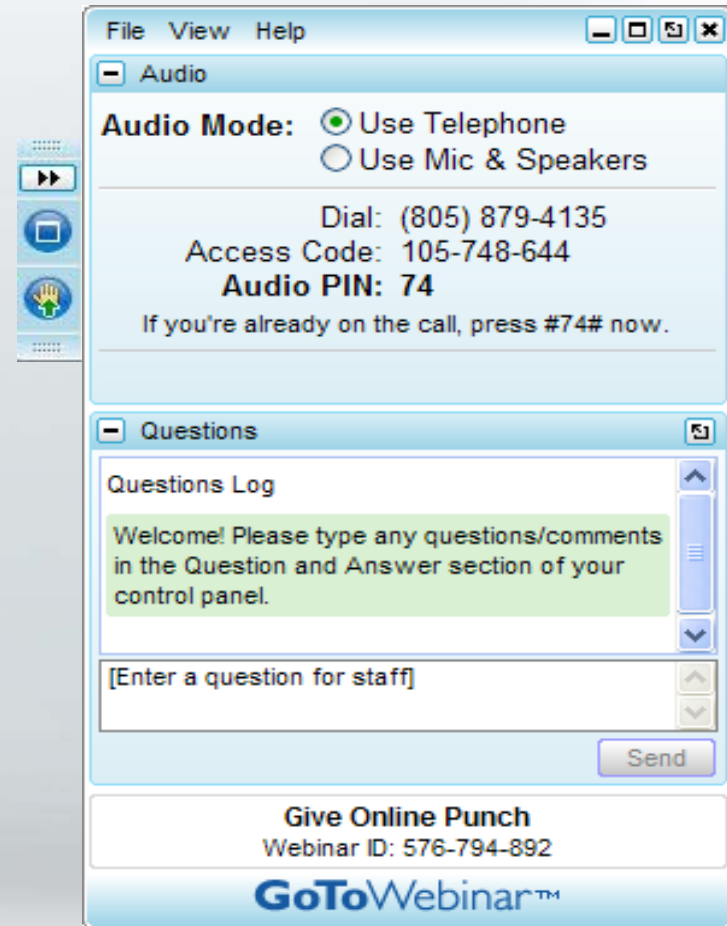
File View Help

Audio

Audio Mode: Use Telephone
Use Mic & Speakers

Dial: (805) 879-4135
Access Code: 105-748-644
Audio PIN: 74
If you're already on the call, press #74# now.

Questions

Questions Log

Welcome! Please type any questions/comments in the Question and Answer section of your control panel.

[Enter a question for staff]

Send

Give Online Punch
Webinar ID: 576-794-892

GoToWebinar™